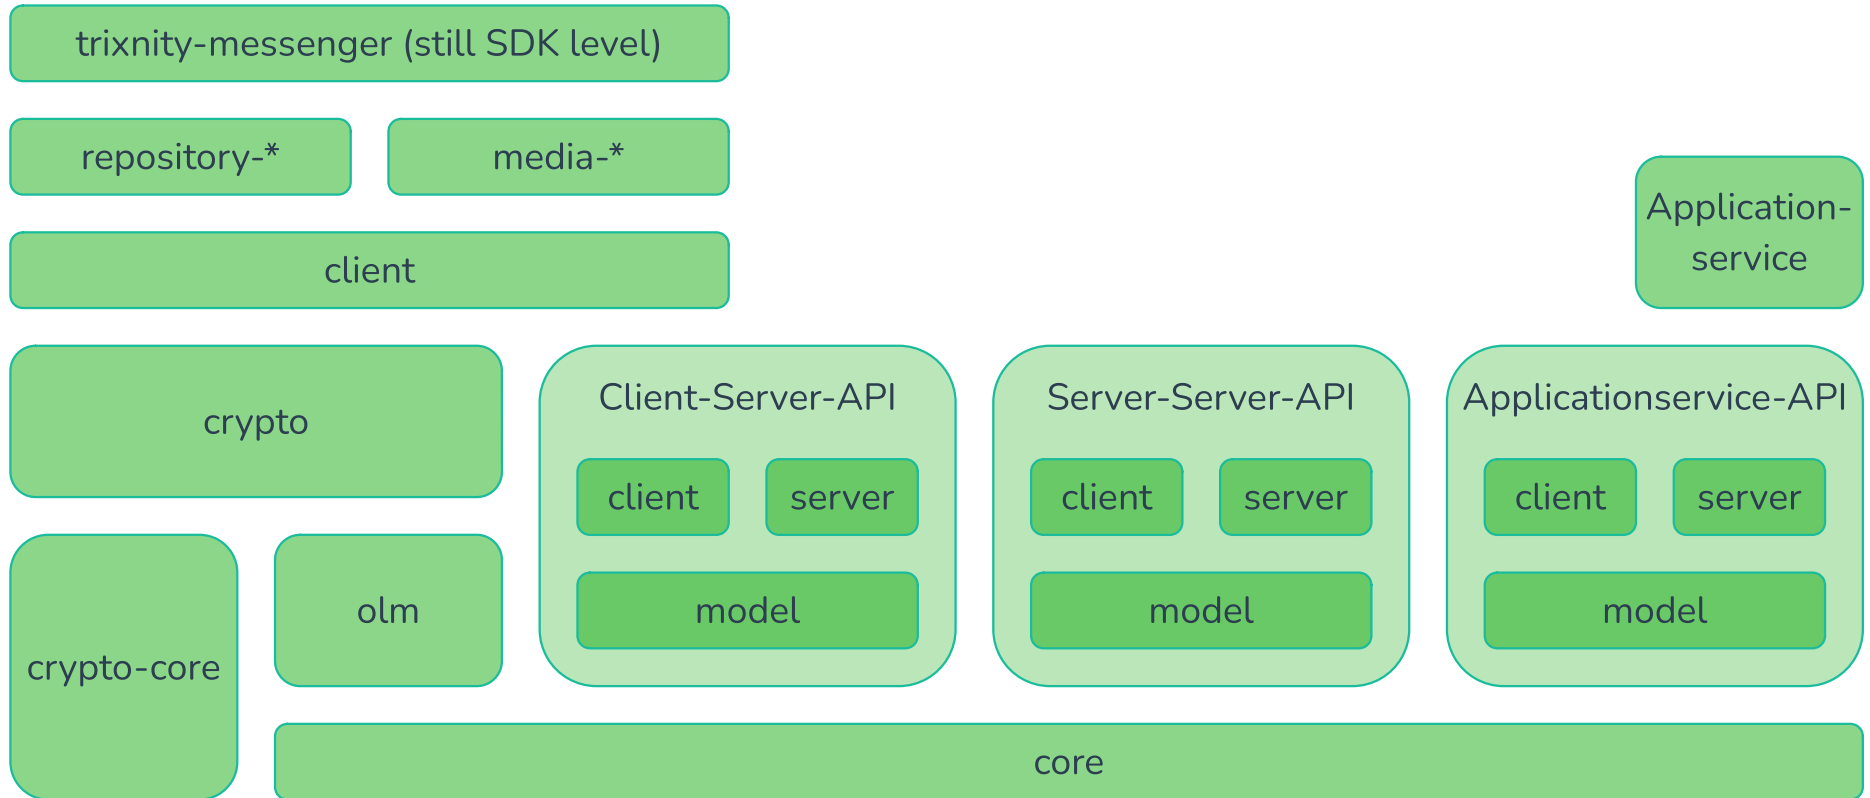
trixnity-messenger (still SDK level)

repository-*

media-*

Application-service

client

crypto

Client-Server-API

client

server

model

Server-Server-API

client

server

model

Applicationservice-API

client

server

model

crypto-core

olm

core